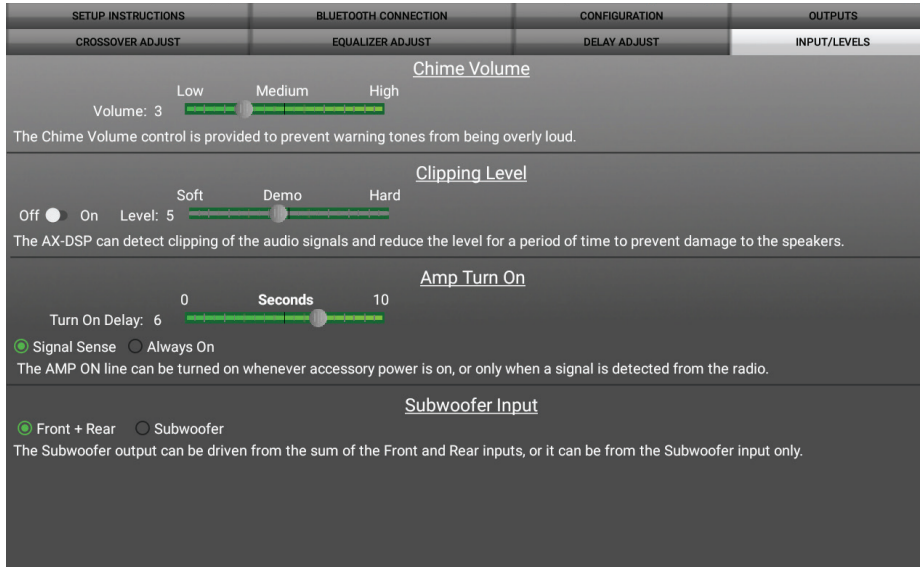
SETUP INSTRUCTIONS | BLUETOOTH CONNECTION | CONFIGURATION | OUTPUTS
CROSSOVER ADJUST | EQUALIZER ADJUST | DELAY ADJUST | INPUT/LEVELS

Chime Volume

Low Medium High
Volume: 3

The Chime Volume control is provided to prevent warning tones from being overly loud.

Clipping Level

Soft Demo Hard
Off On Level: 5

The AX-DSP can detect clipping of the audio signals and reduce the level for a period of time to prevent damage to the speakers.

Amp Turn On

0 Seconds 10
Turn On Delay: 6

Signal Sense Always On

The AMP ON line can be turned on whenever accessory power is on, or only when a signal is detected from the radio.

Subwoofer Input

Front + Rear Subwoofer

The Subwoofer output can be driven from the sum of the Front and Rear inputs, or it can be from the Subwoofer input only.